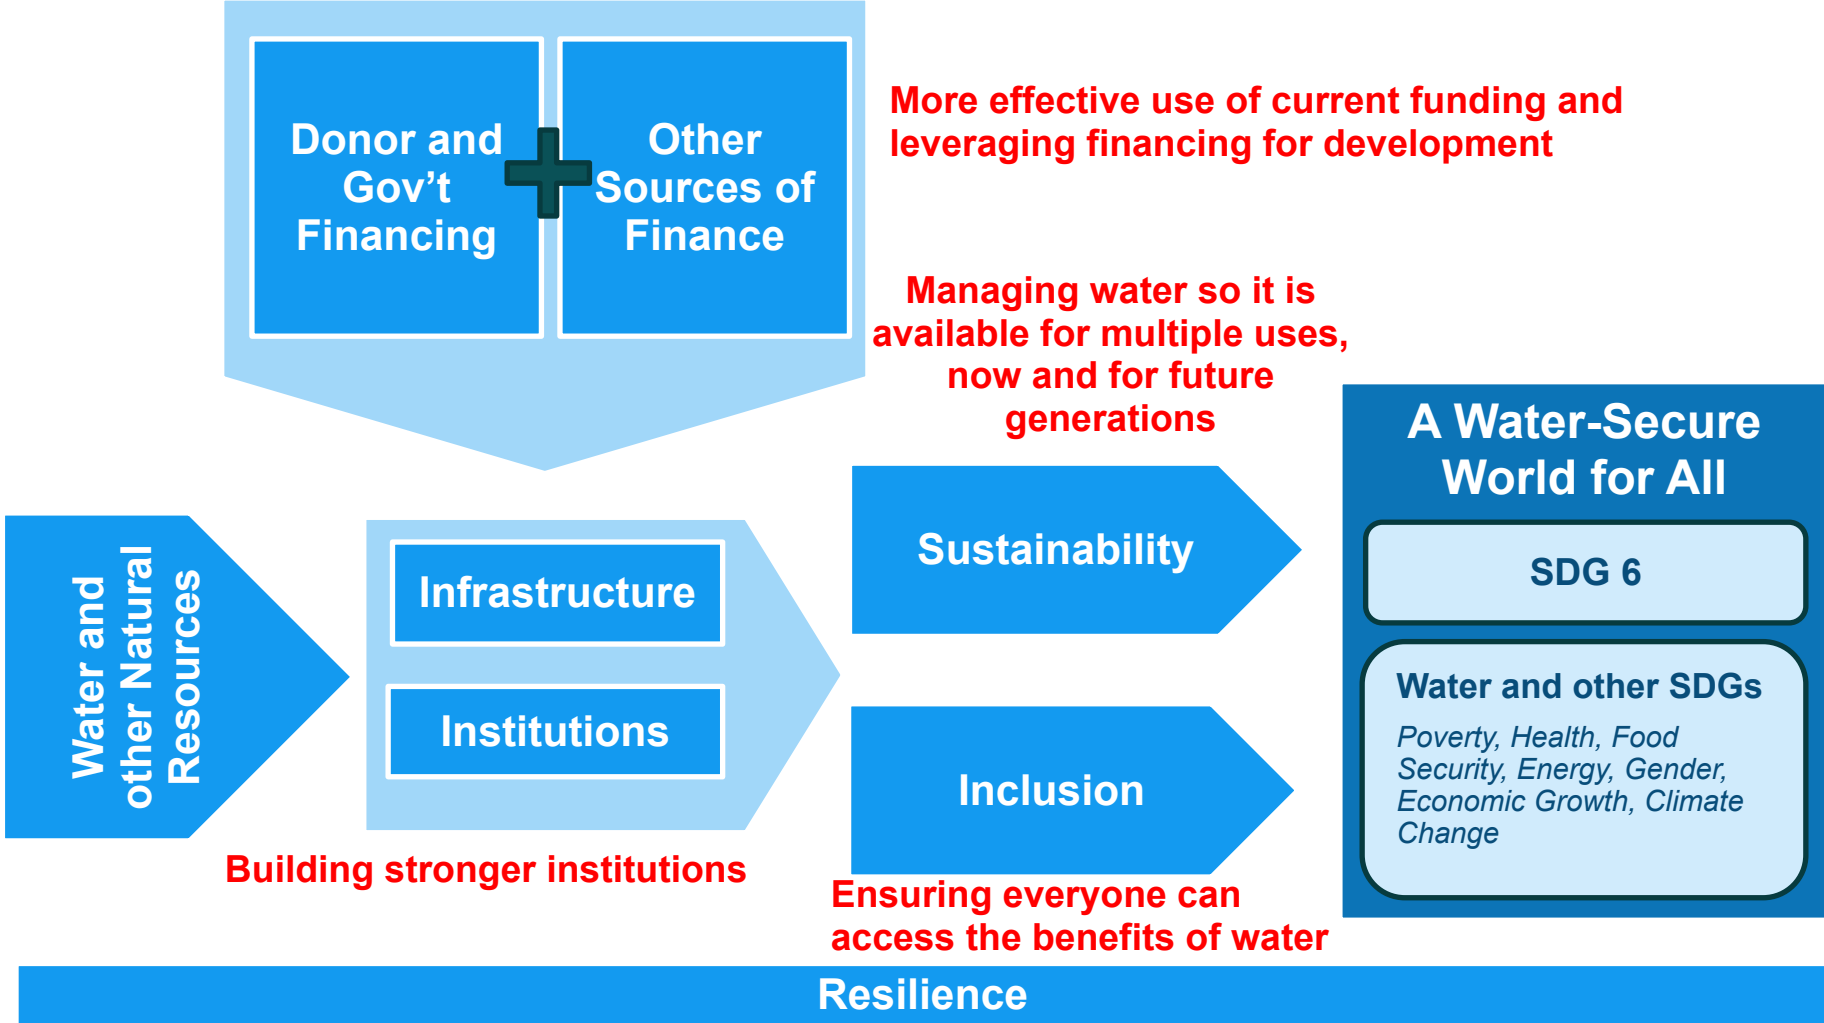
Donor and Gov’t Financing

Other Sources of Finance

More effective use of current funding and leveraging financing for development

Managing water so it is available for multiple uses, now and for future generations

A Water-Secure World for All

SDG 6

Water and other SDGs

Poverty, Health, Food Security, Energy, Gender, Economic Growth, Climate Change

Water and other Natural Resources

Infrastructure

Institutions

Sustainability

Inclusion

Building stronger institutions

Ensuring everyone can access the benefits of water

Resilience